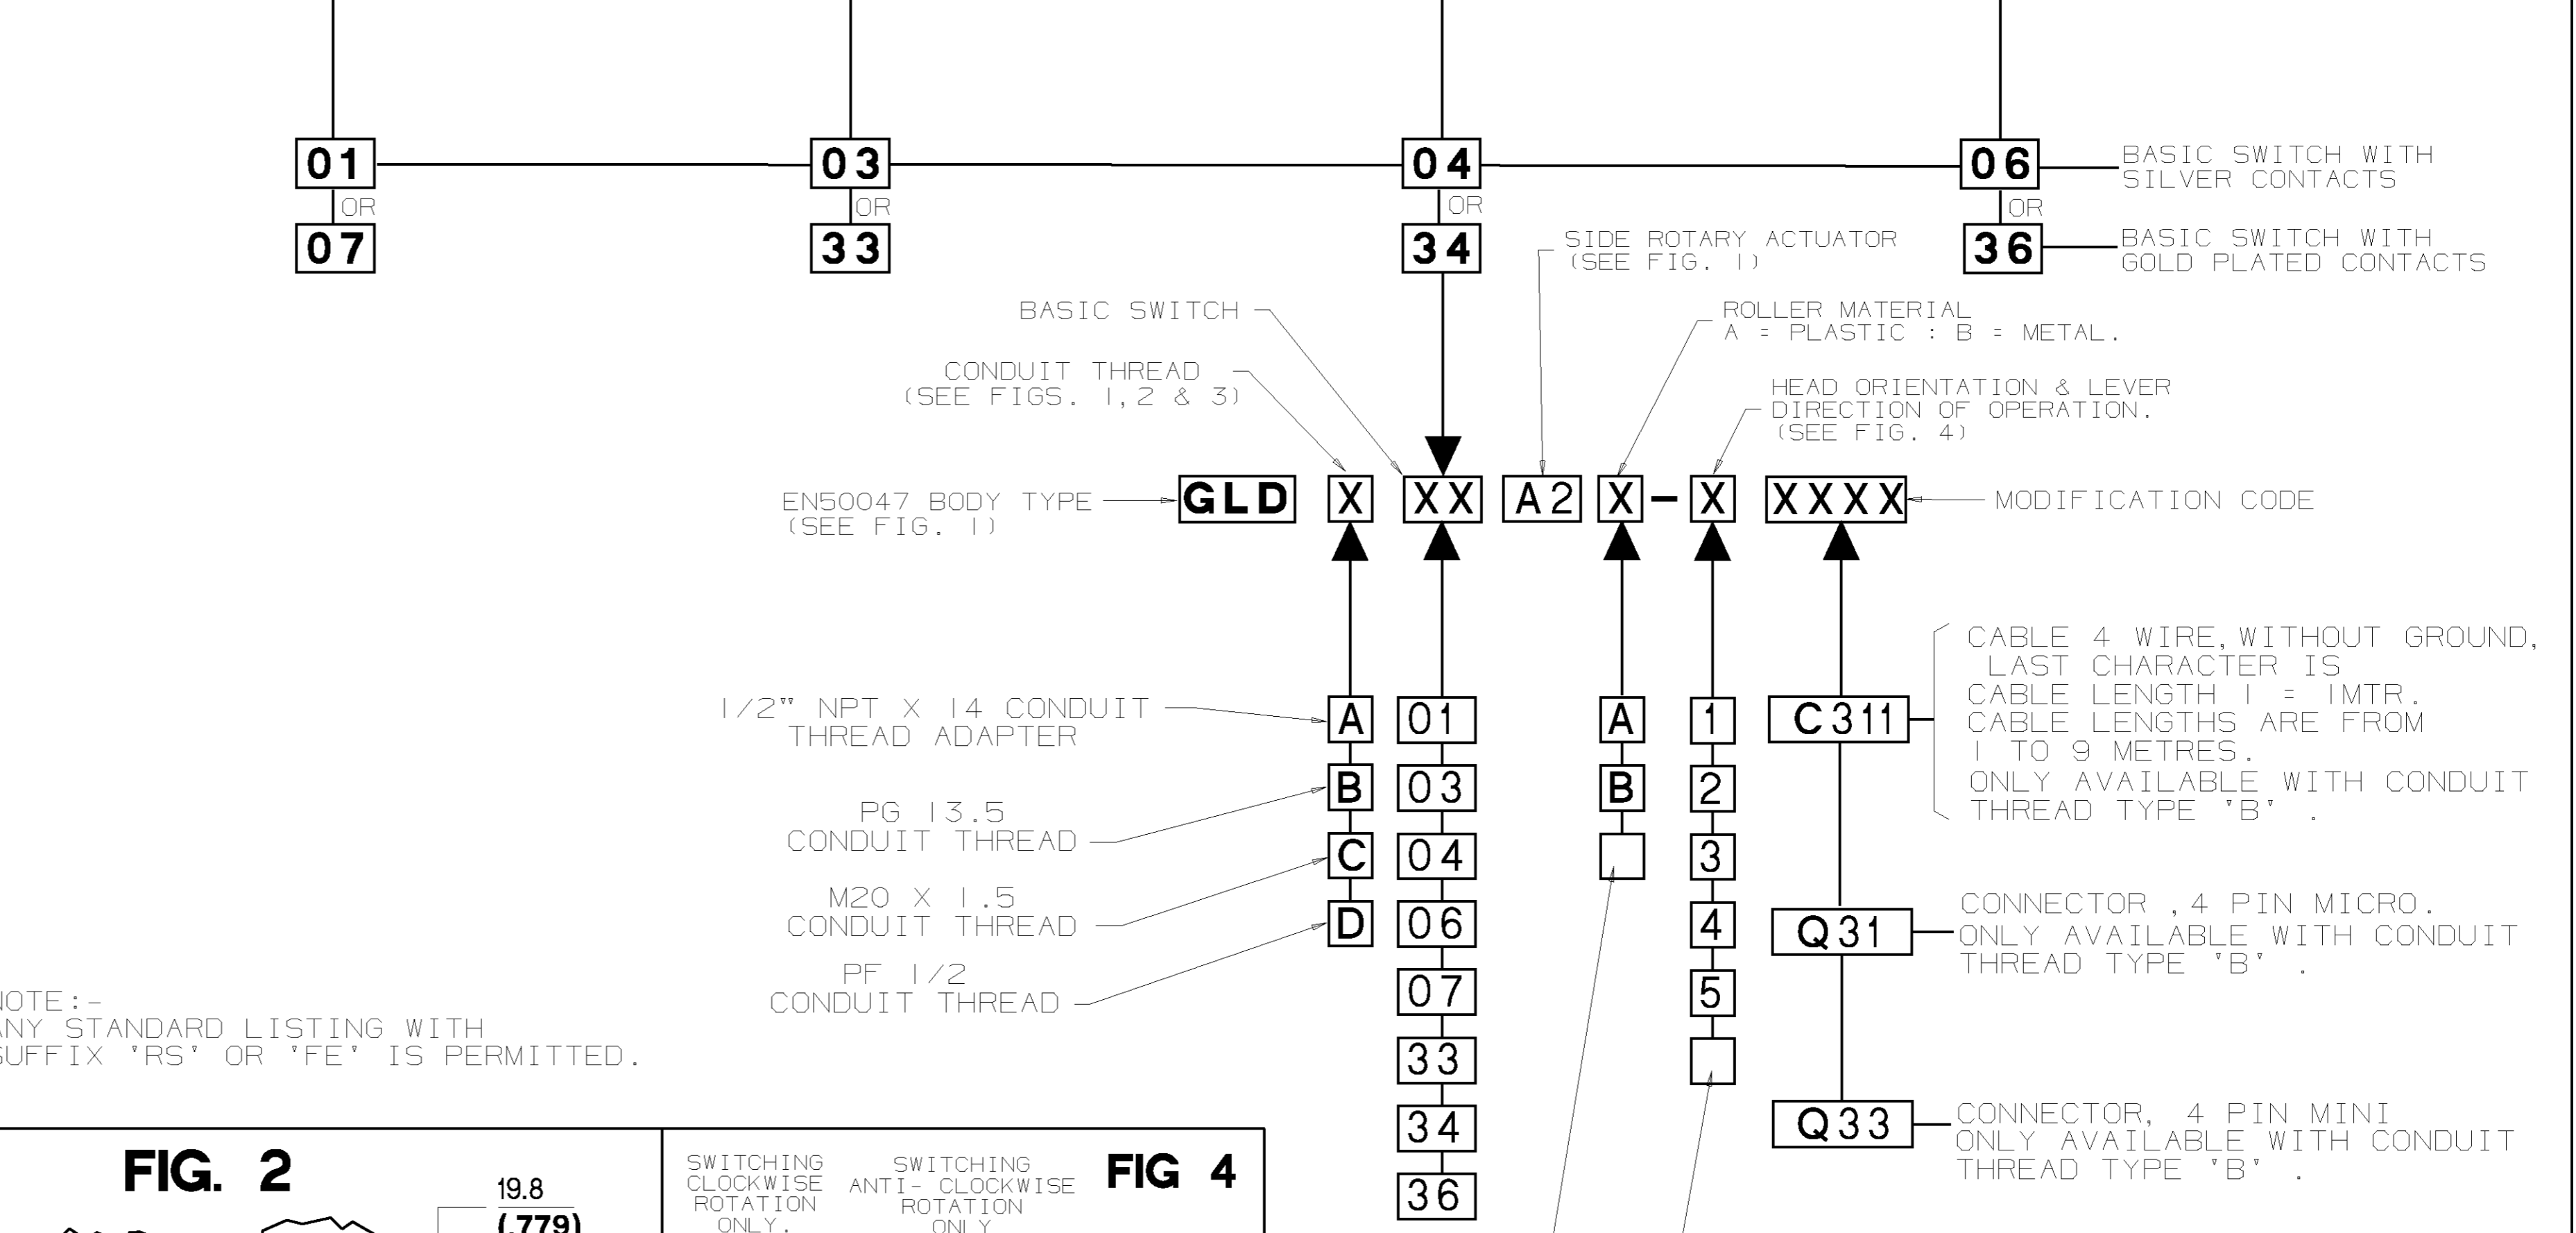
01
OR
07

03
OR
33

04
OR
34

06
OR
36

BASIC SWITCH WITH SILVER CONTACTS

BASIC SWITCH WITH GOLD PLATED CONTACTS

SIDE ROTARY ACTUATOR (SEE FIG. 1)

BASIC SWITCH

ROLLER MATERIAL
A = PLASTIC : B = METAL.

CONDUIT THREAD
(SEE FIGS. 1, 2 & 3)

HEAD ORIENTATION & LEVER DIRECTION OF OPERATION.
(SEE FIG. 4)

EN50047 BODY TYPE
(SEE FIG. 1)

GLD X XX A2 X – X XXXX

MODIFICATION CODE

1/2" NPT X 14 CONDUIT THREAD ADAPTER

PG 13.5
CONDUIT THREAD

M20 X 1.5
CONDUIT THREAD

PF 1/2
CONDUIT THREAD

A
B
C
D

01
03
04
06
07
33
34
36

A
B

1
2
3
4
5

C311

CABLE 4 WIRE, WITHOUT GROUND, LAST CHARACTER IS CABLE LENGTH 1 = 1MTR. CABLE LENGTHS ARE FROM 1 TO 9 METRES.
ONLY AVAILABLE WITH CONDUIT THREAD TYPE 'B' .

Q31

CONNECTOR ,4 PIN MICRO.
ONLY AVAILABLE WITH CONDUIT THREAD TYPE 'B' .

Q33

CONNECTOR, 4 PIN MINI
ONLY AVAILABLE WITH CONDUIT THREAD TYPE 'B' .

NOTE:-
ANY STANDARD LISTING WITH SUFFIX 'RS' OR 'FE' IS PERMITTED.

FIG. 2

19.8
(.779)

SWITCHING CLOCKWISE ROTATION ONLY.

SWITCHING ANTI- CLOCKWISE ROTATION ONLY

FIG 4